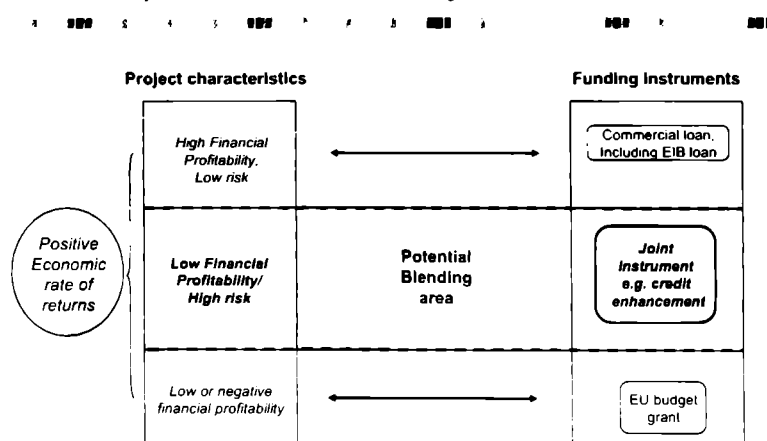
Project characteristics

Funding instruments

High Financial Profitability, Low risk

Commercial loan, including EIB loan

Positive Economic rate of returns

Low Financial Profitability/ High risk

Potential Blending area

Joint instrument e.g. credit enhancement

Low or negative financial profitability

EU budget grant